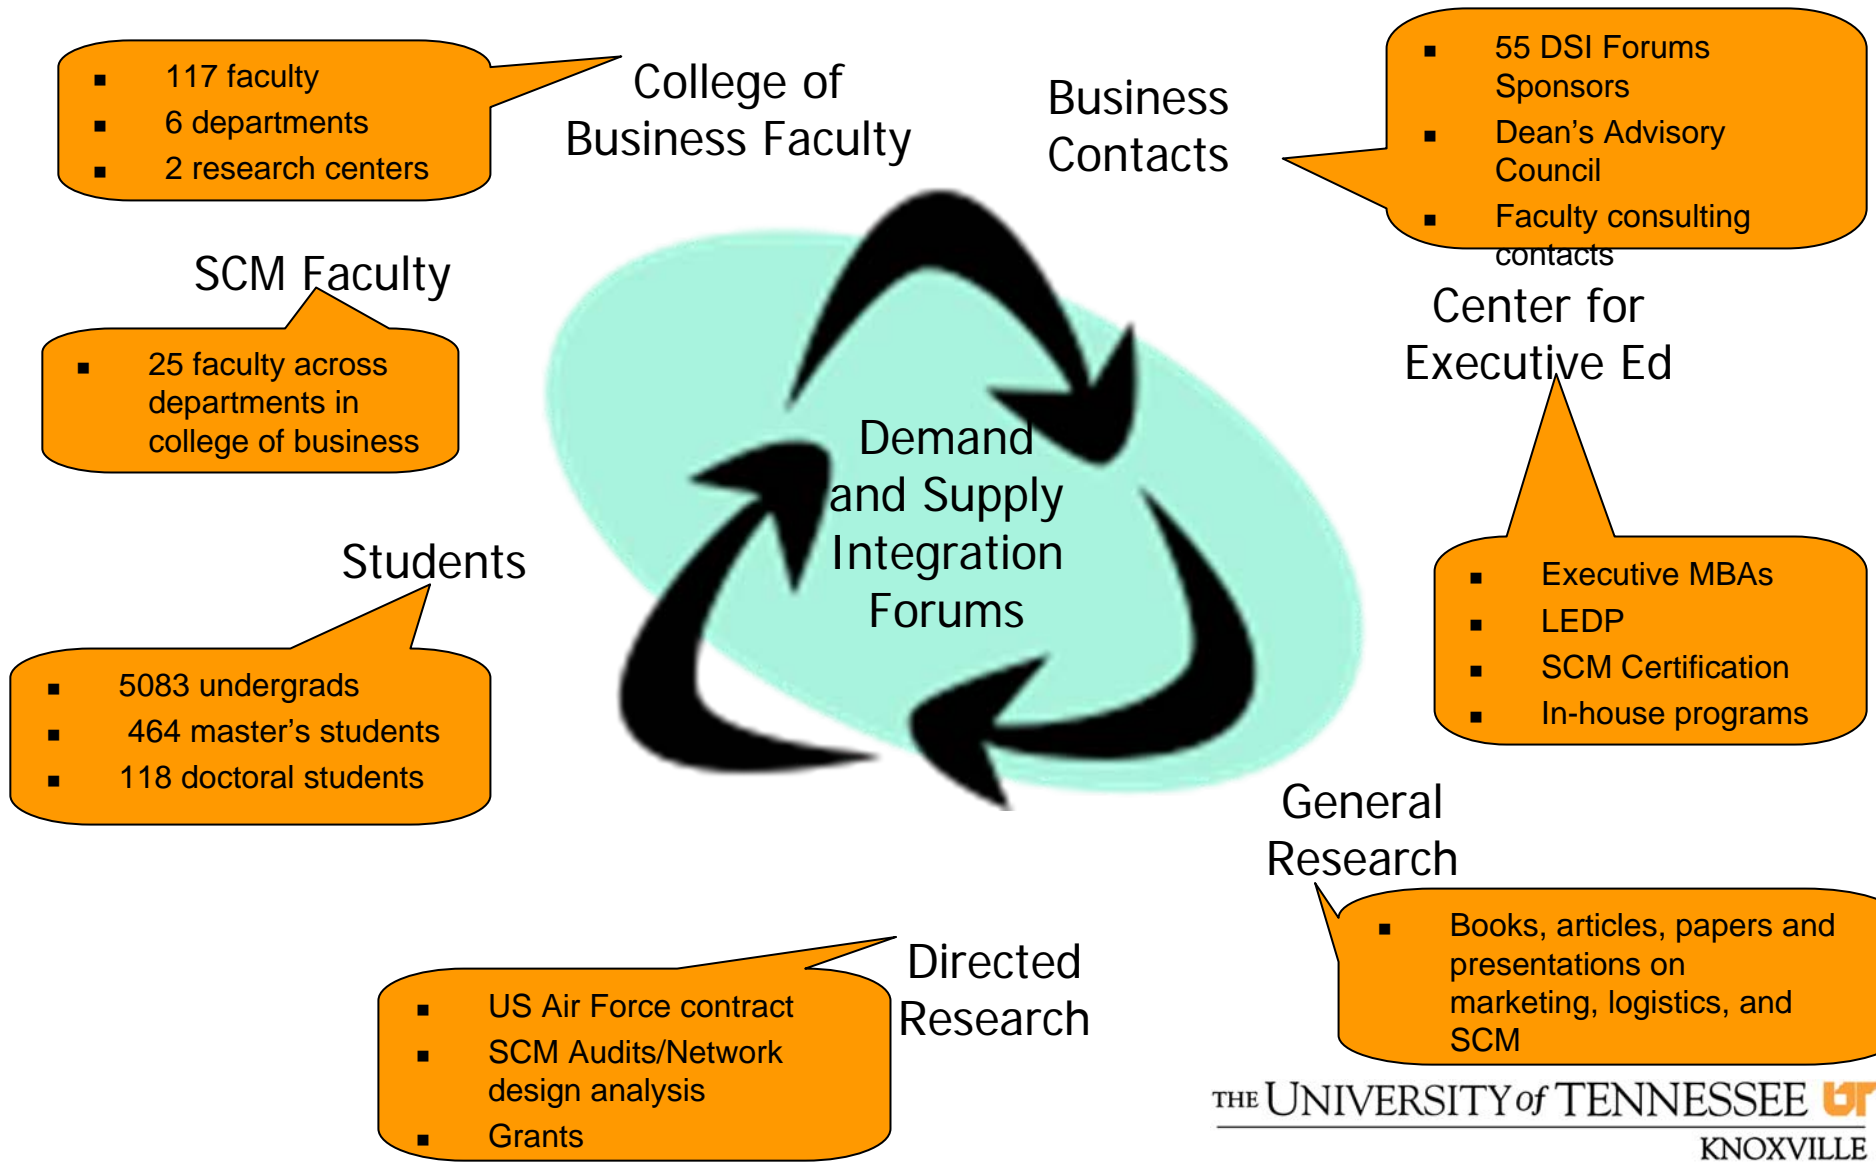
- 117 faculty
- 6 departments
- 2 research centers

College of Business Faculty

Business Contacts

- 55 DSI Forums Sponsors
- Dean's Advisory Council
- Faculty consulting contacts

SCM Faculty

- 25 faculty across departments in college of business

Center for Executive Ed

Demand and Supply Integration Forums

Students

- Executive MBAs
- LEDP
- SCM Certification
- In-house programs

- 5083 undergrads
- 464 master's students
- 118 doctoral students

General Research

- Books, articles, papers and presentations on marketing, logistics, and SCM

Directed Research

- US Air Force contract
- SCM Audits/Network design analysis
- Grants

THE UNIVERSITY of TENNESSEE UT
KNOXVILLE